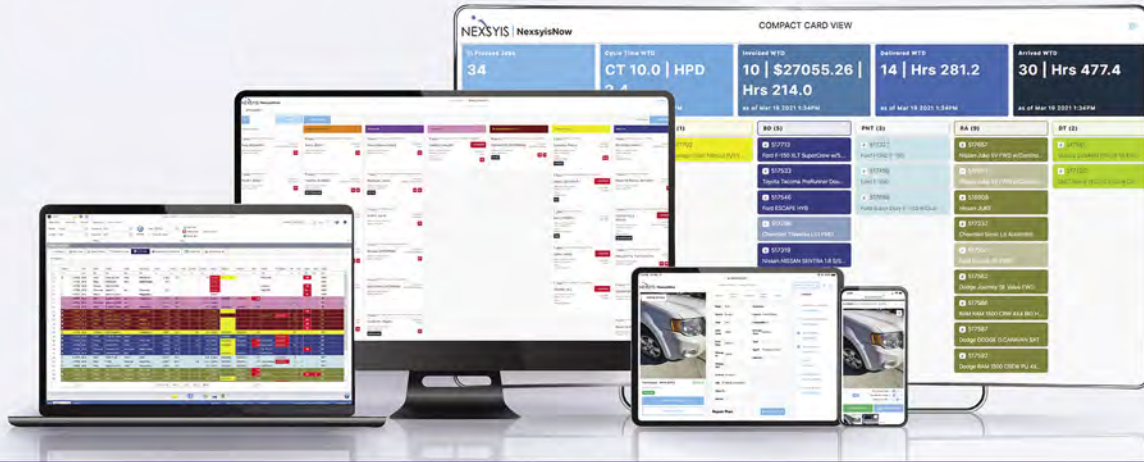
NEXSYIS | NexsyisNow

COMPACT CARD VIEW

In Process Jobs
34

Cycle Time WTD
CT 10.0 | HPD 2.4

Invoiced WTD
10 | $27055.26 | Hrs 214.0
as of Mar 19 2021 1:34PM

Delivered WTD
14 | Hrs 281.2
as of Mar 19 2021 1:34PM

Arrived WTD
30 | Hrs 477.4
as of Mar 19 2021 1:34PM

BD (5)
517713
Ford F-150 XLT SuperCrew w/S...
517533
Toyota Tacoma PreRunner Dou...
517545
Ford ESCAPE 4WD
517086
Chevrolet Traverse LT FWD
517319
Nissan NISSAN SENTRA 1.8 S/S...

PNT (3)

RA (9)
517697
Nissan Juke SV FWD w/Cons...
517558
Nissan JUKE
517232
Chevrolet Sonic LS Automatic
517562
Dodge Journey SE Value FWD
517588
RAM RAM 1500 CREW 4X4 BIG H...
517587
Dodge DODGE G.CARAVAN SXT
517583
Dodge RAM 1500 CREW PU 4X...

DT (2)

Repair Plan